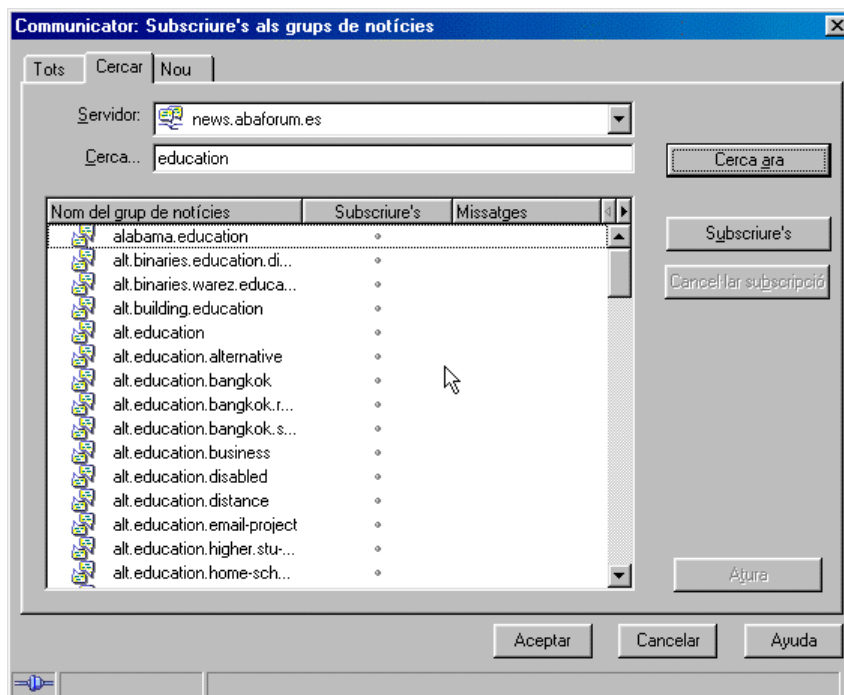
Communicator: Subscriure's als grups de notícies

Tots | Cercar | Nou

Servidor: news.abaforum.es

Cerca... education

Cerca ara

| Nom del grup de notícies | Subscriure's | Missatges |
|---|---|---|
| alabama.education | • | |
| alt.binaries.education.di... | • | |
| alt.binaries.warez.educa... | • | |
| alt.building.education | • | |
| alt.education | • | |
| alt.education.alternative | • | |
| alt.education.bangkok | • | |
| alt.education.bangkok.r... | • | |
| alt.education.bangkok.s... | • | |
| alt.education.business | • | |
| alt.education.disabled | • | |
| alt.education.distance | • | |
| alt.education.email-project | • | |
| alt.education.higher.stu-... | • | |
| alt.education.home-sch... | • | |

Subscriure's

Cancel·lar subscripció

Atura

Aceptar

Cancelar

Ayuda